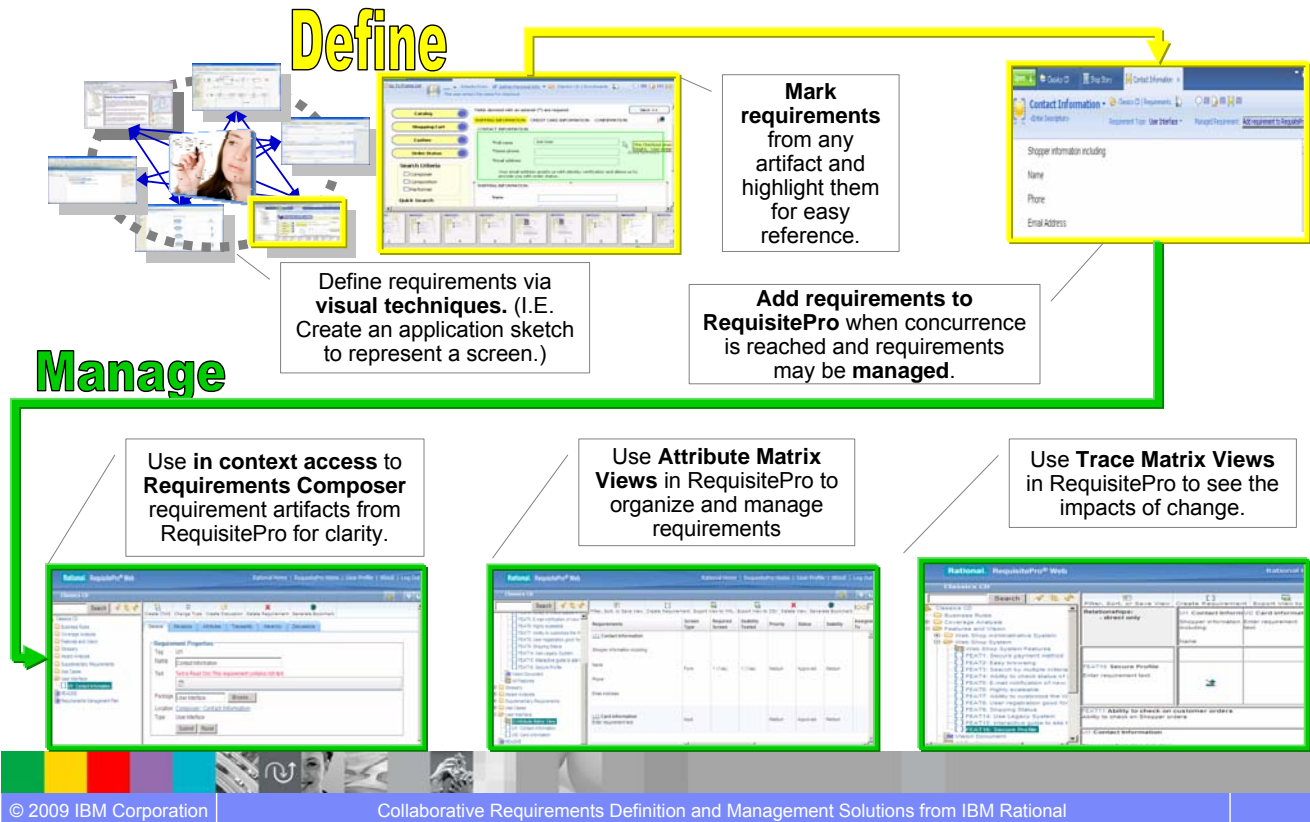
Define

Mark requirements from any artifact and highlight them for easy reference.

Contact Information

Shopper information including

Name

Phone

Email Address

Define requirements via visual techniques. (I.E. Create an application sketch to represent a screen.)

Add requirements to RequisitePro when concurrence is reached and requirements may be managed.

Manage

Use in context access to Requirements Composer requirement artifacts from RequisitePro for clarity.

Use Attribute Matrix Views in RequisitePro to organize and manage requirements

Use Trace Matrix Views in RequisitePro to see the impacts of change.

Rational. RequisitePro Web

Rational. RequisitePro Web

Rational. RequisitePro Web

© 2009 IBM Corporation

Collaborative Requirements Definition and Management Solutions from IBM Rational